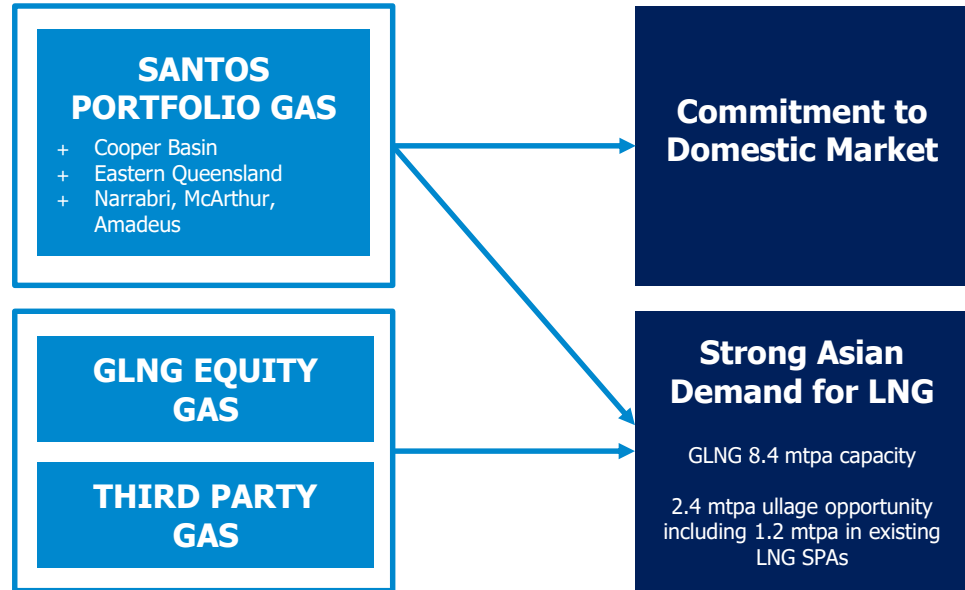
SANTOS PORTFOLIO GAS

+ Cooper Basin
+ Eastern Queensland
+ Narrabri, McArthur, Amadeus

GLNG EQUITY GAS

THIRD PARTY GAS

Commitment to Domestic Market

Strong Asian Demand for LNG

GLNG 8.4 mtpa capacity

2.4 mtpa ullage opportunity including 1.2 mtpa in existing LNG SPAs